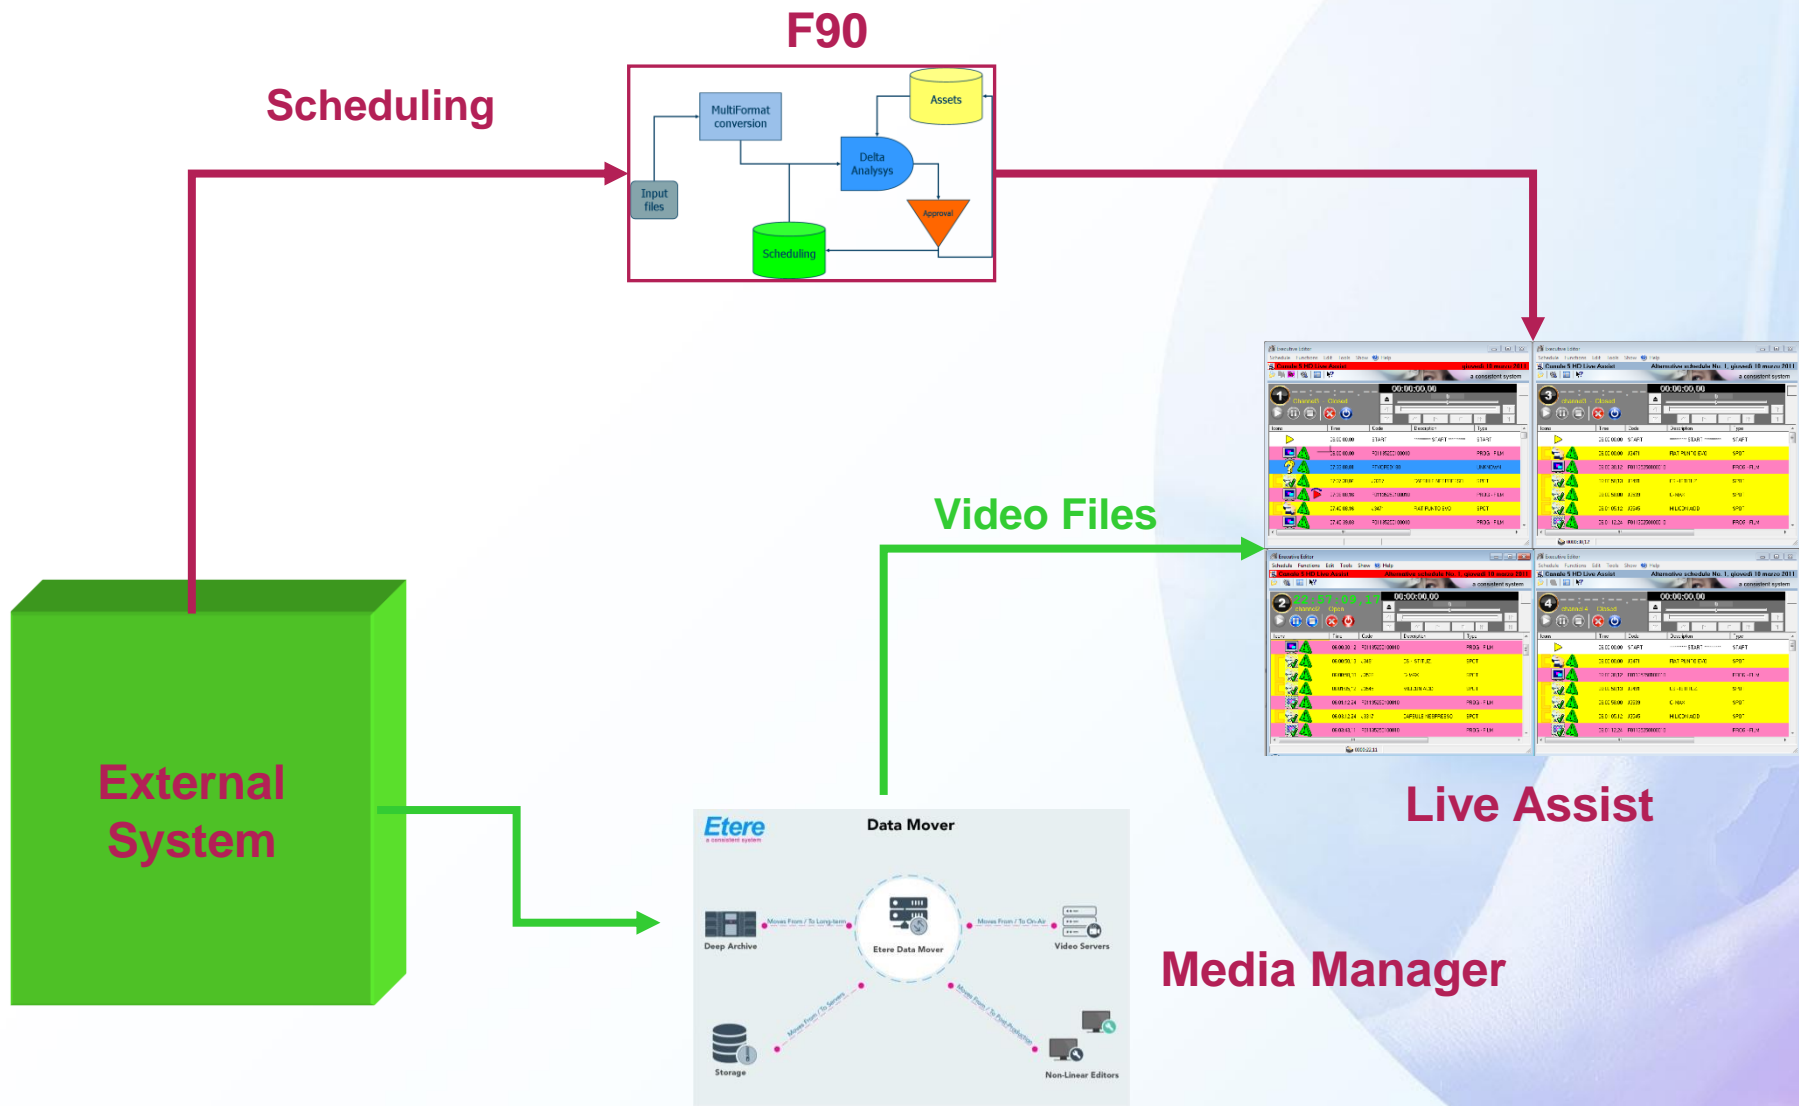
F90

Scheduling

MultiFormat conversion

Assets

Delta Analysys

Input files

Approval

Scheduling

Video Files

External System

Etere
a consistent system

Data Mover

Moves From / To Long-term

Deep Archive

Etere Data Mover

Moves From / To On-Air

Video Servers

Moves From / To Servers

Storage

Moves From / To Post Production

Non-Linear Editors

Live Assist

Media Manager